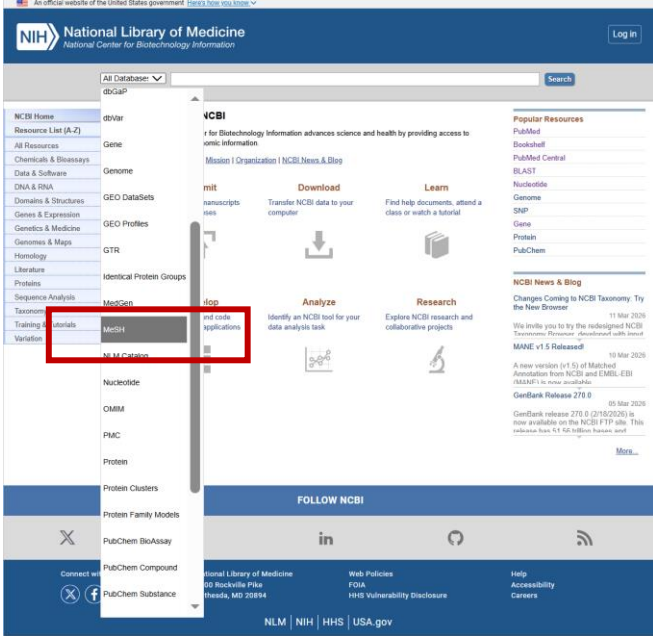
An official website of the United States government Here's how you know

NIH National Library of Medicine
National Center for Biotechnology Information

Log in

All Databases

Search

dbGaP
dbVar
Gene
Genome
GEO DataSets
GEO Profiles
GTR
Identical Protein Groups
MedGen
MeSH
NLM Catalog
Nucleotide
OMIM
PMC
Protein
Protein Clusters
Protein Family Models
PubChem BioAssay
PubChem Compound
PubChem Substance

NCBI Home
Resource List (A-Z)
All Resources
Chemicals & Bioassays
Data & Software
DNA & RNA
Domains & Structures
Genes & Expression
Genetics & Medicine
Genomes & Maps
Homology
Literature
Proteins
Sequence Analysis
Taxonom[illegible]
Training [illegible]utorials
Variation

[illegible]NCBI
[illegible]r for Biotechnology Information advances science and health by providing access to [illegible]omic information.
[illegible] Mission | Organization | NCBI News & Blog

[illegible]mit
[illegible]anuscripts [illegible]ses

Download
Transfer NCBI data to your computer

Learn
Find help documents, attend a class or watch a tutorial

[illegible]lop
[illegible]nd code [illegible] applications

Analyze
Identify an NCBI tool for your data analysis task

Research
Explore NCBI research and collaborative projects

Popular Resources
PubMed
Bookshelf
PubMed Central
BLAST
Nucleotide
Genome
SNP
Gene
Protein
PubChem

NCBI News & Blog
Changes Coming to NCBI Taxonomy: Try the New Browser
11 Mar 2026
We invite you to try the redesigned NCBI Taxonomy Browser, developed with input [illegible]
MANE v1.5 Released!
10 Mar 2026
A new version (v1.5) of Matched Annotation from NCBI and EMBL-EBI (MANE) is now available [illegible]
GenBank Release 270.0
05 Mar 2026
GenBank release 270.0 (2/18/2026) is now available on the NCBI FTP site. This release has 51.56 billion bases and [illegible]
More...

FOLLOW NCBI

Connect wi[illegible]

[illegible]nal Library of Medicine
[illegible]00 Rockville Pike
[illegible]thesda, MD 20894

Web Policies
FOIA
HHS Vulnerability Disclosure

Help
Accessibility
Careers

NLM | NIH | HHS | USA.gov